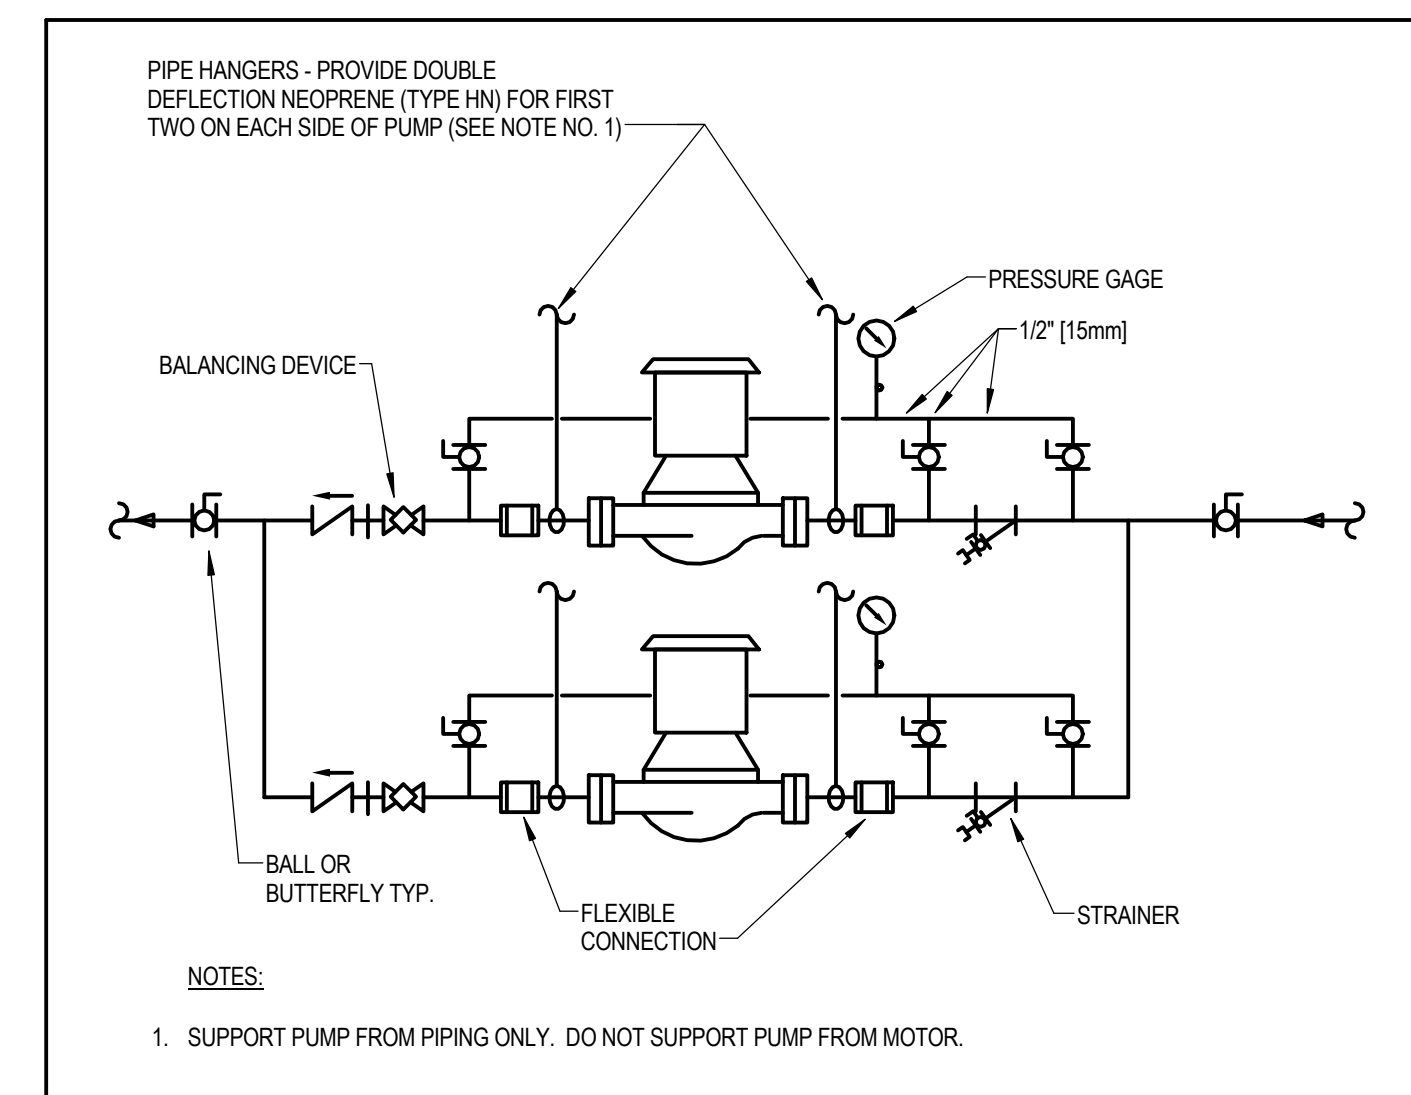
PIPE HANGERS - PROVIDE DOUBLE DEFLECTION NEOPRENE (TYPE HN) FOR FIRST TWO ON EACH SIDE OF PUMP (SEE NOTE NO. 1)

PRESSURE GAGE

1/2" [15mm]

BALANCING DEVICE

BALL OR BUTTERFLY TYP.

FLEXIBLE CONNECTION

STRAINER

NOTES:

1. SUPPORT PUMP FROM PIPING ONLY. DO NOT SUPPORT PUMP FROM MOTOR.